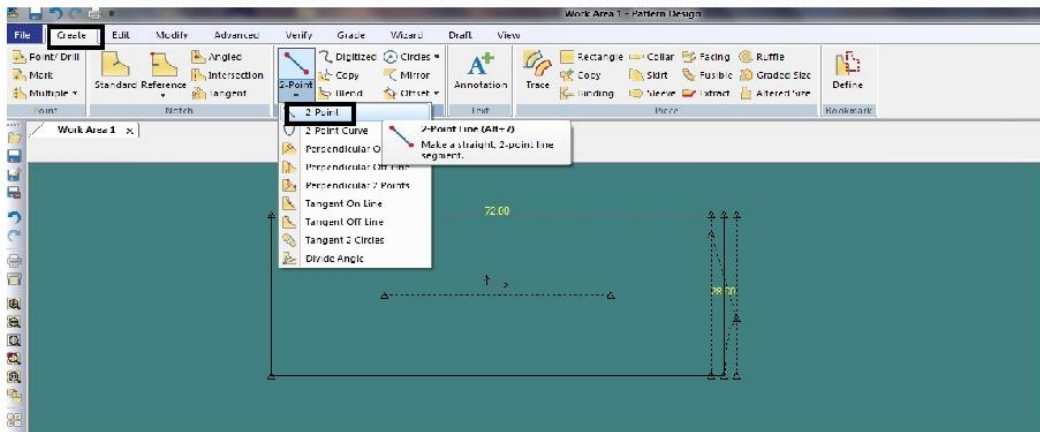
Work Area 1 - Pattern Design

File | Create | Edit | Modify | Advanced | Verify | Grade | Wizard | Draft | View

Point/Drill
Mark
Multiple
Point

Standard Reference
Angled
Intersection
Tangent
Notch

2-Point
Digitized
Copy
Blend
Circles
Mirror
Offset

Annotation
Text

Trace
Rectangle
Copy
Binding
Collar
Skirt
Sleeve
Facing
Fusible
Extract
Ruffle
Graded Size
Altered Size
Piece

Define
Bookmark

Work Area 1 ×

2 Point
2 Point Curve
Perpendicular O
Perpendicular Off Line
Perpendicular 2 Points
Tangent On Line
Tangent Off Line
Tangent 2 Circles
Divide Angle

2-Point Line (Alt+2)
Make a straight, 2-point line segment.

72.00

28.00